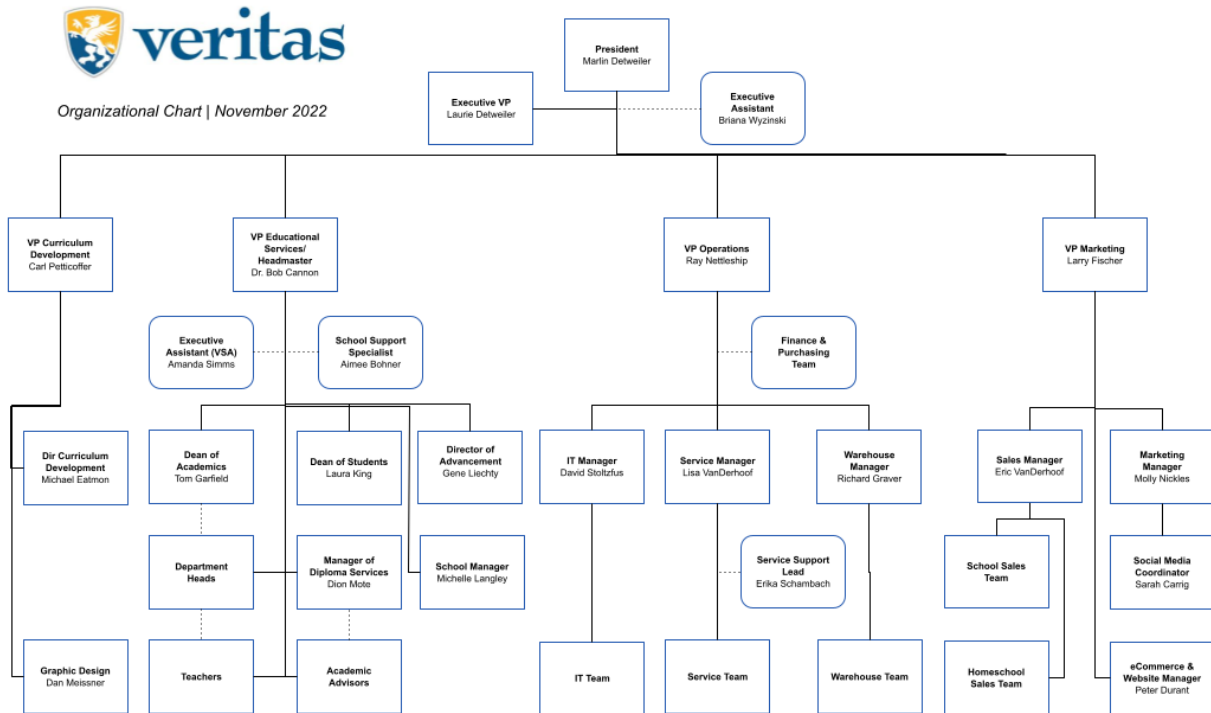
veritas

Organizational Chart | November 2022

President
Marlin Detweiler

Executive VP
Laurie Detweiler

Executive Assistant
Briana Wyzinski

VP Curriculum Development
Carl Petticoffer

VP Educational Services/ Headmaster
Dr. Bob Cannon

VP Operations
Ray Nettleship

VP Marketing
Larry Fischer

Executive Assistant (VSA)
Amanda Simms

School Support Specialist
Aimee Bohner

Finance & Purchasing Team

Dir Curriculum Development
Michael Eatmon

Dean of Academics
Tom Garfield

Dean of Students
Laura King

Director of Advancement
Gene Liechty

IT Manager
David Stoltzfus

Service Manager
Lisa VanDerhoof

Warehouse Manager
Richard Graver

Sales Manager
Eric VanDerhoof

Marketing Manager
Molly Nickles

Department Heads

Manager of Diploma Services
Dion Mote

School Manager
Michelle Langley

Service Support Lead
Erika Schambach

School Sales Team

Social Media Coordinator
Sarah Carrig

Graphic Design
Dan Meissner

Teachers

Academic Advisors

IT Team

Service Team

Warehouse Team

Homeschool Sales Team

eCommerce & Website Manager
Peter Durant